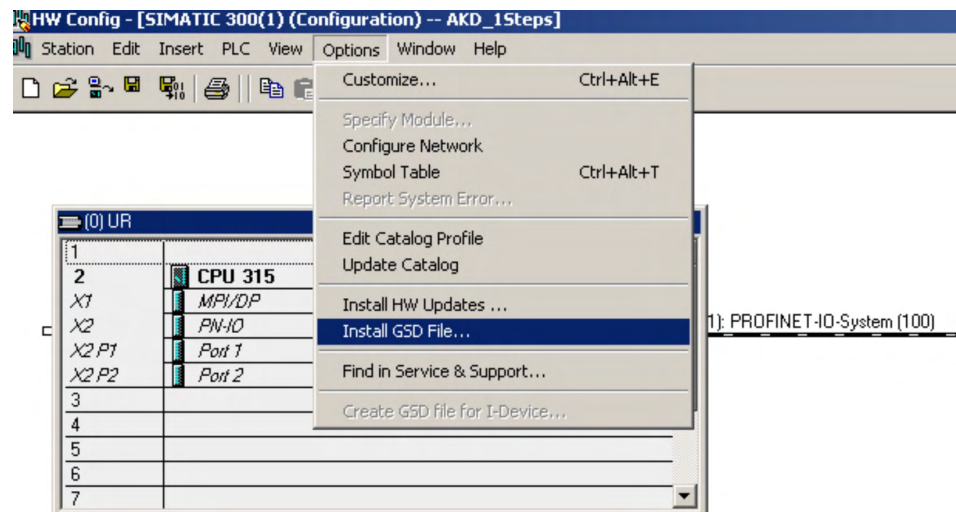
HW Config - [SIMATIC 300(1) (Configuration) -- AKD_1Steps]

Station Edit Insert PLC View Options Window Help

Customize... Ctrl+Alt+E
Specify Module...
Configure Network
Symbol Table Ctrl+Alt+T
Report System Error...
Edit Catalog Profile
Update Catalog
Install HW Updates ...
Install GSD File...
Find in Service & Support...
Create GSD file for I-Device...

(0) UR

| | |
|---|---|
| 1 | |
| 2 | CPU 315 |
| X1 | MPI/DP |
| X2 | PN-IO |
| X2 P1 | Port 1 |
| X2 P2 | Port 2 |
| 3 | |
| 4 | |
| 5 | |
| 6 | |
| 7 | |

1): PROFINET-IO-System (100)